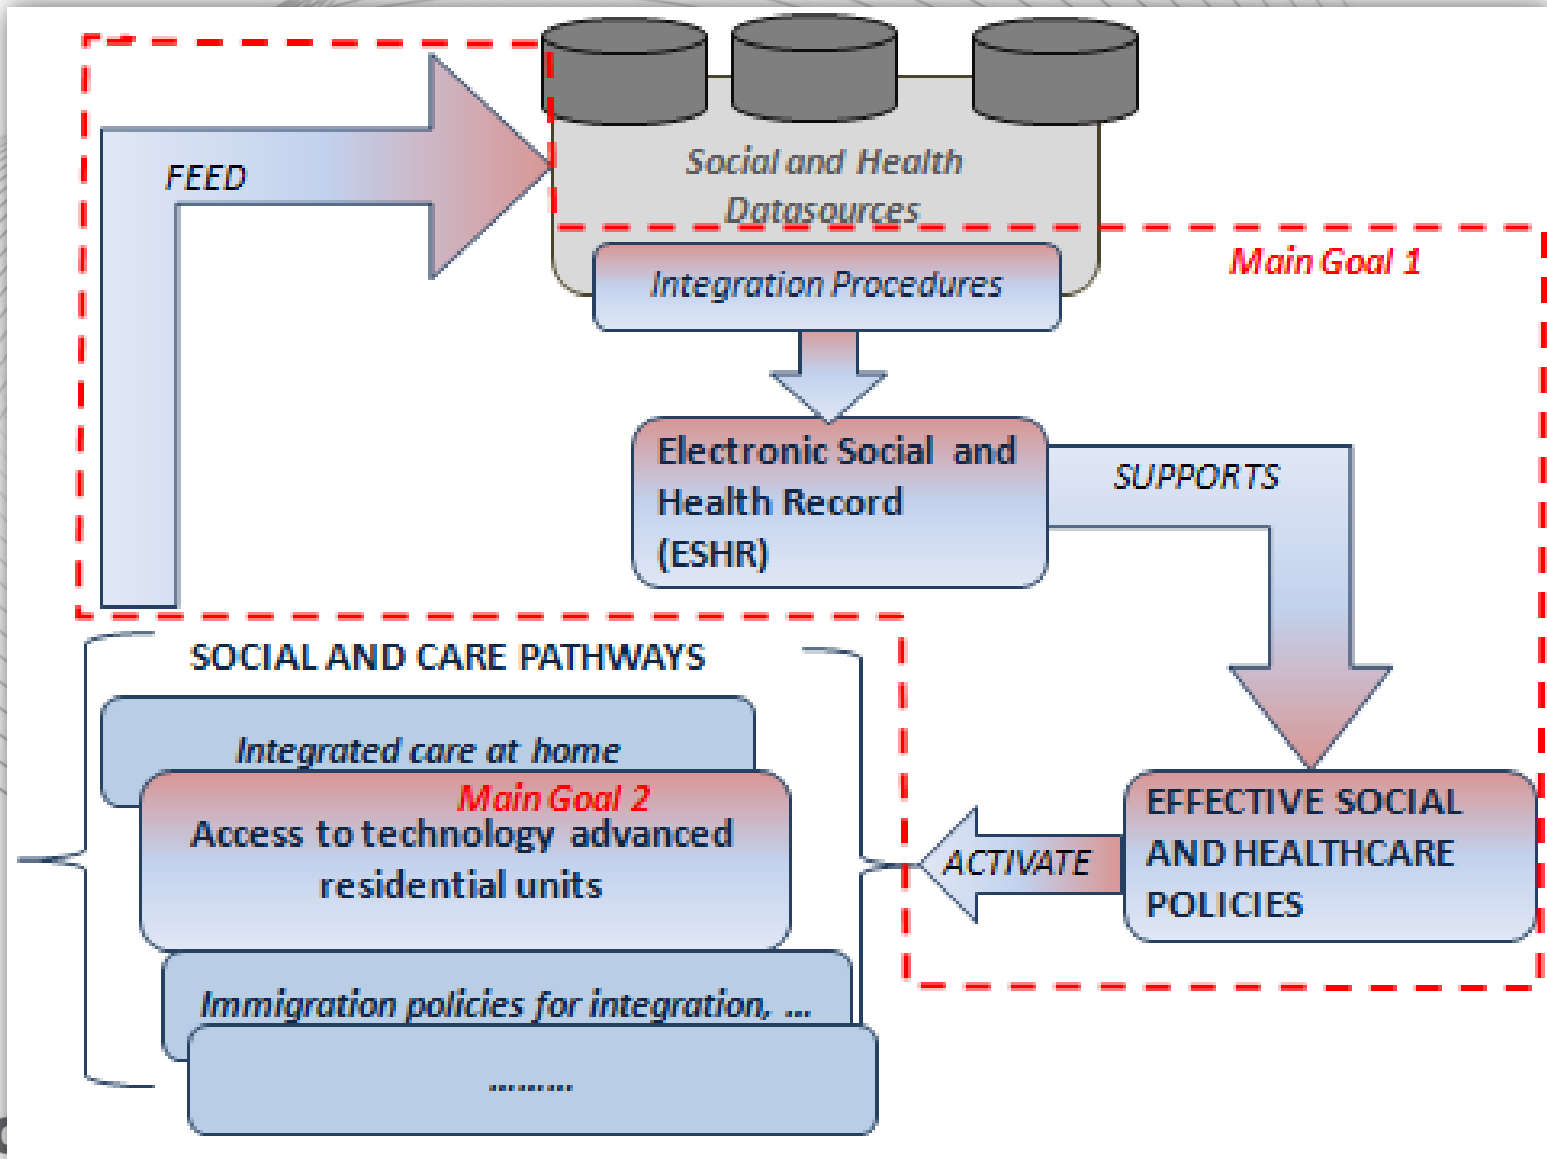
FEED

Social and Health Datasources

Integration Procedures

Main Goal 1

Electronic Social and Health Record (ESHR)

SUPPORTS

SOCIAL AND CARE PATHWAYS

Integrated care at home

Main Goal 2

Access to technology advanced residential units

Immigration policies for integration, ...

.........

ACTIVATE

EFFECTIVE SOCIAL AND HEALTHCARE POLICIES